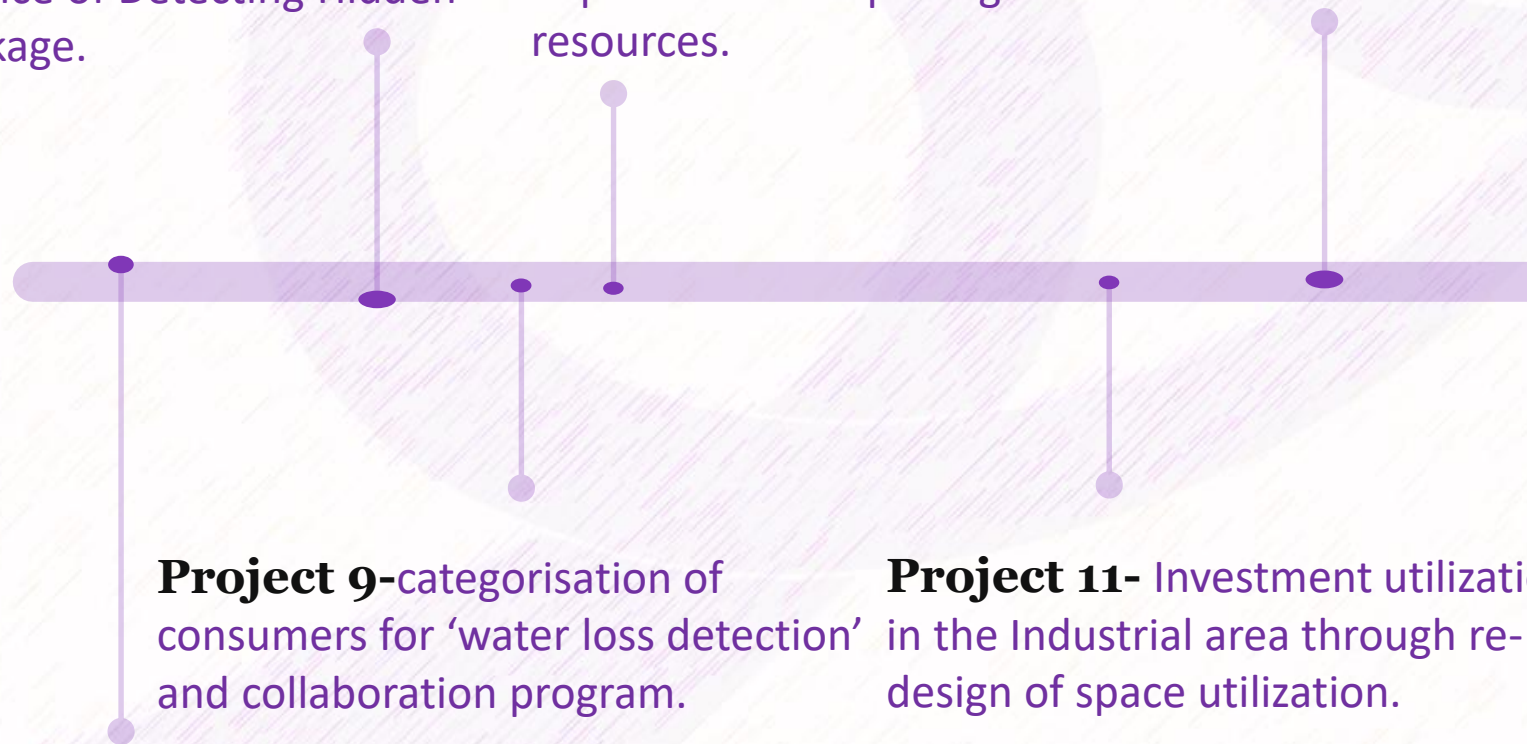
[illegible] of Detecting Hidden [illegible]kage.

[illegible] resources.

**Project 9-**categorisation of consumers for ‘water loss detection’ and collaboration program.

**Project 11-** Investment utilizati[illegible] in the Industrial area through re-design of space utilization.